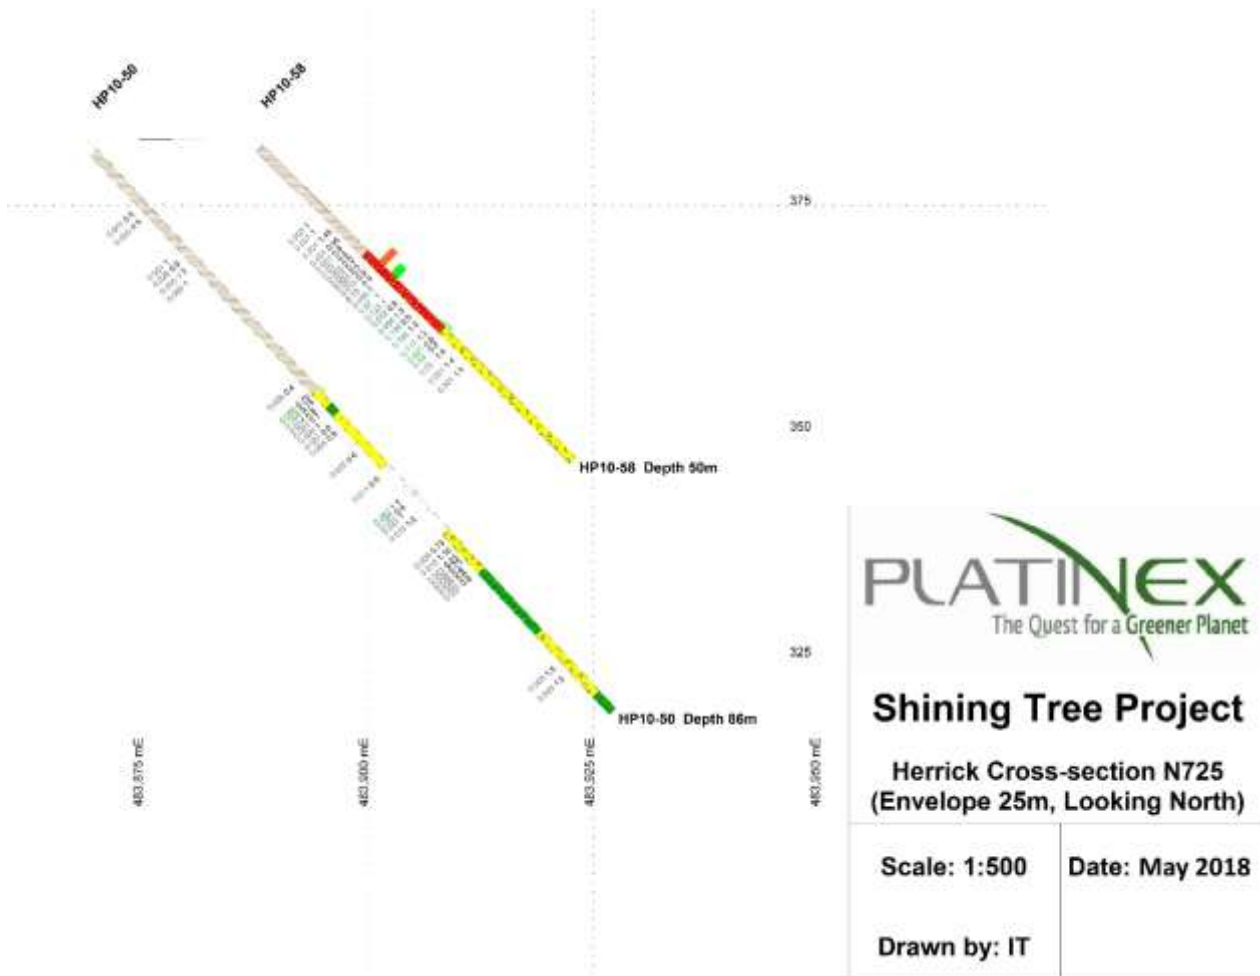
HP10-50

HP10-58

375

350

325

HP10-58 Depth 50m

HP10-50 Depth 86m

483,875 mE

483,900 mE

483,925 mE

483,950 mE

PLATINEX
The Quest for a Greener Planet

Shining Tree Project

Herrick Cross-section N725
(Envelope 25m, Looking North)

| Scale: 1:500 | Date: May 2018 |
|---|---|
| Drawn by: IT | |